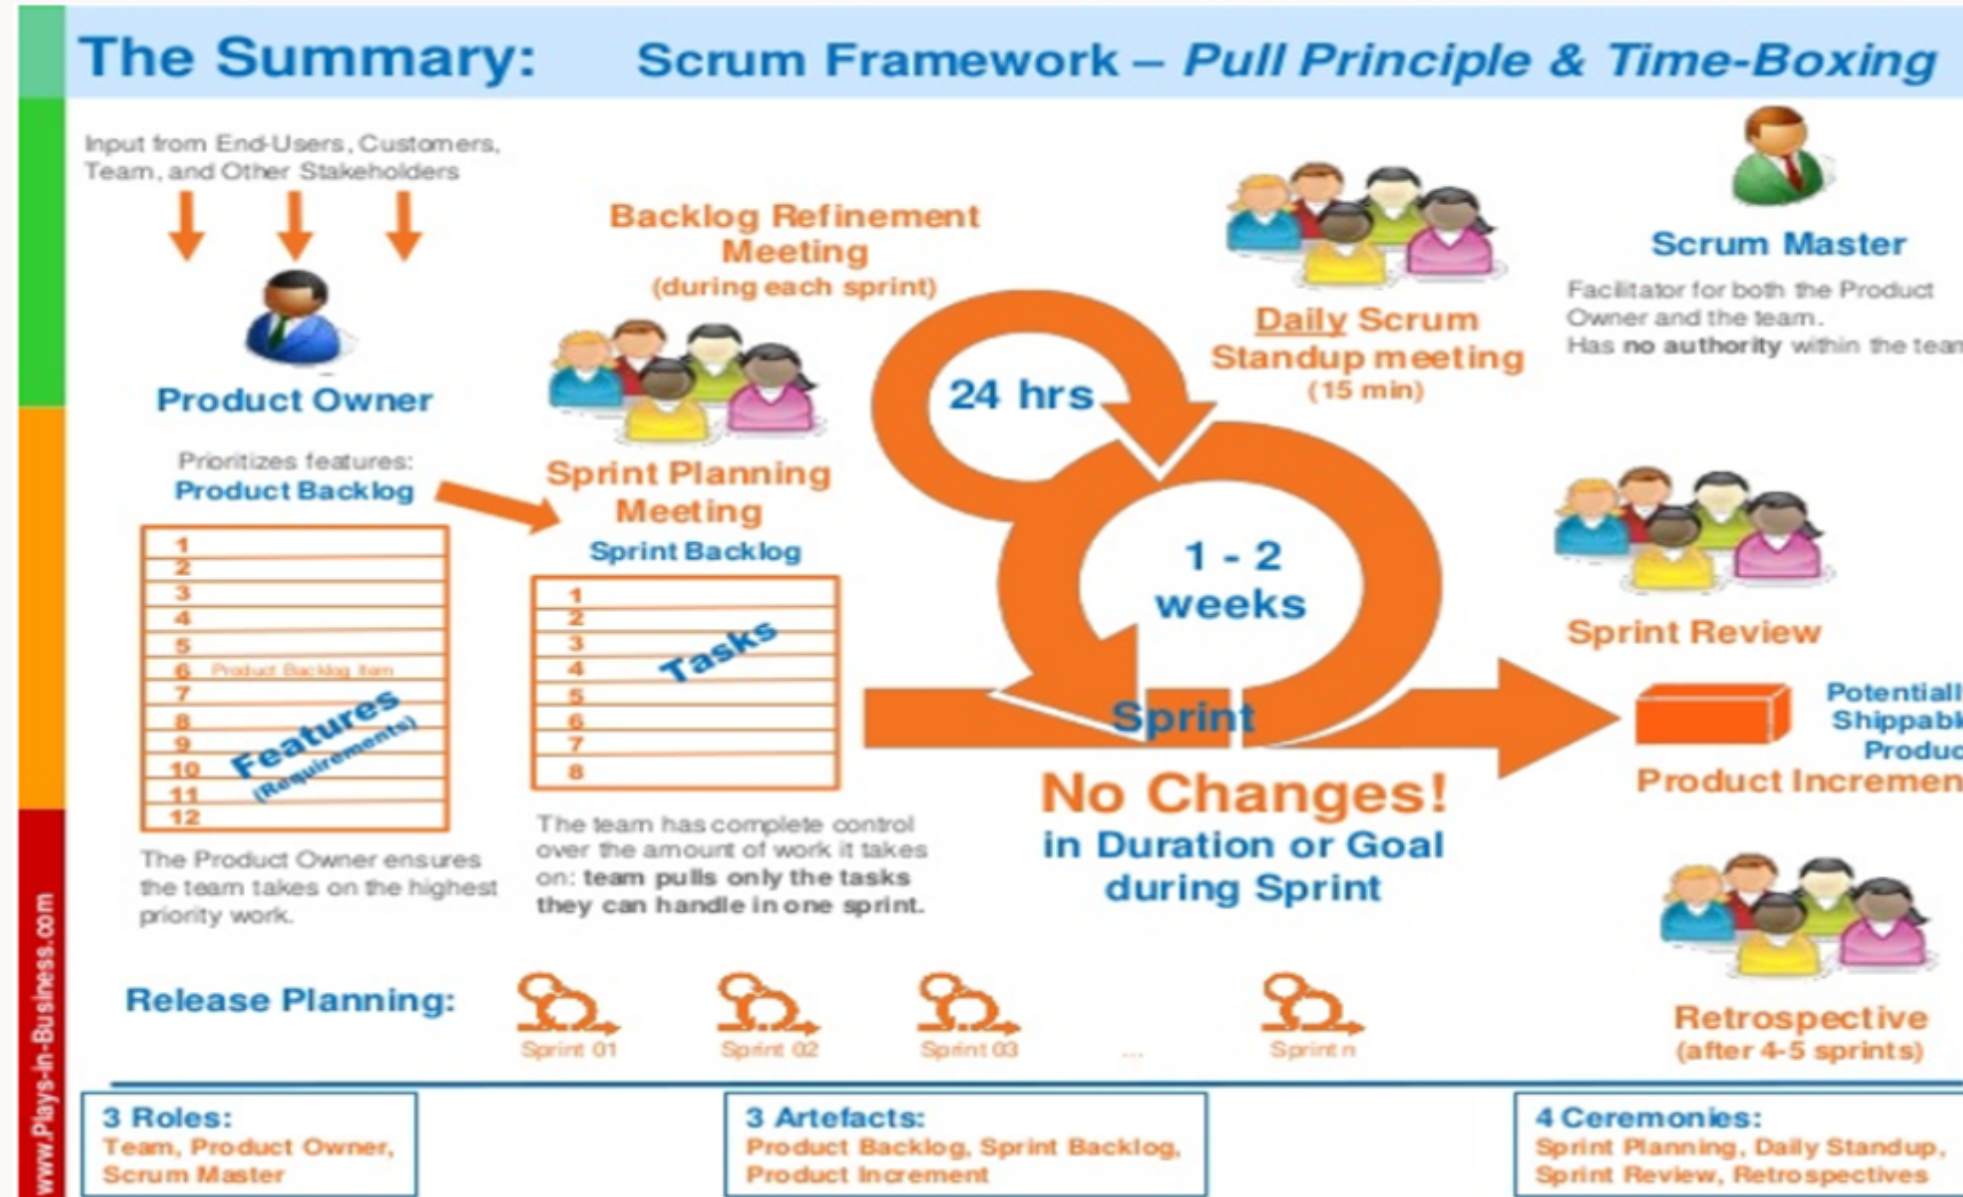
The Summary: Scrum Framework – *Pull Principle & Time-Boxing*

Input from End-Users, Customers, Team, and Other Stakeholders

Product Owner

Prioritizes features:
Product Backlog

1
2
3
4
5
6 Product Backlog Item
7
8
9
10
11
12

Features (Requirements)

The Product Owner ensures the team takes on the highest priority work.

Backlog Refinement Meeting (during each sprint)

Sprint Planning Meeting

Sprint Backlog

1
2
3
4
5
6
7
8

Tasks

The team has complete control over the amount of work it takes on: team pulls only the tasks they can handle in one sprint.

24 hrs

1 - 2 weeks

Sprint

No Changes!
in Duration or Goal during Sprint

Daily Scrum Standup meeting (15 min)

Scrum Master

Facilitator for both the Product Owner and the team.
Has no authority within the tean

Sprint Review

Potentiall Shippabl Produc
Product Incremen

Retrospective (after 4-5 sprints)

Release Planning:

Sprint 01 Sprint 02 Sprint 03 ... Sprint n

3 Roles:
Team, Product Owner, Scrum Master

3 Artefacts:
Product Backlog, Sprint Backlog, Product Increment

4 Ceremonies:
Sprint Planning, Daily Standup, Sprint Review, Retrospectives

www.Plays-in-Business.com